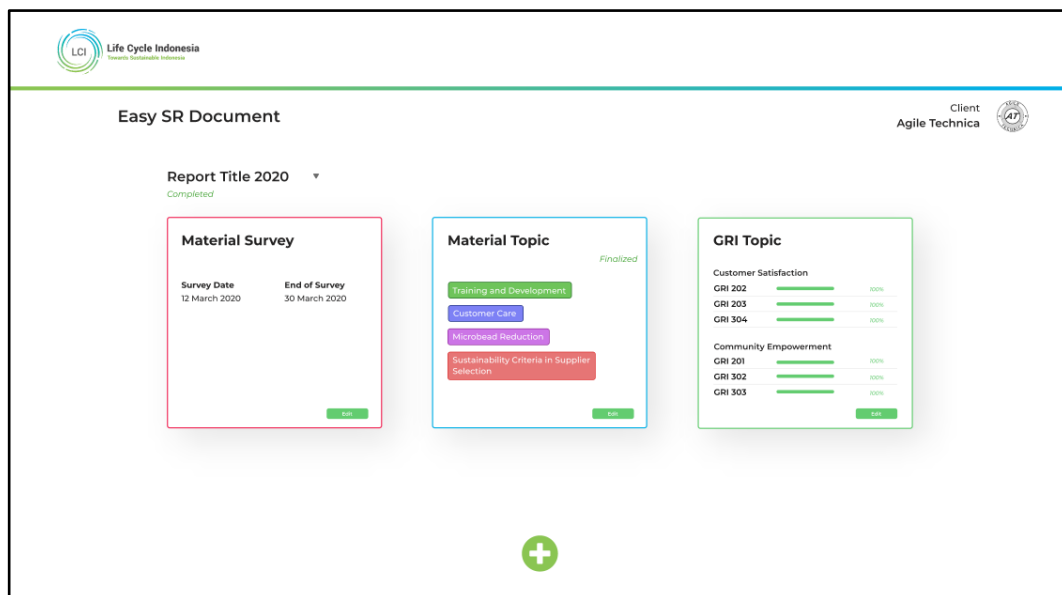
LCI Life Cycle Indonesia
Towards Sustainable Indonesia

Easy SR Document

Client
Agile Technica

AT

Report Title 2020 ▾
Completed

Material Survey

Survey Date
12 March 2020

End of Survey
30 March 2020

Edit

Material Topic

Finalized

Training and Development

Customer Care

Microbead Reduction

Sustainability Criteria in Supplier Selection

Edit

GRI Topic

Customer Satisfaction

| | |
|---|---|
| GRI 202 | 100% |
| GRI 203 | 100% |
| GRI 304 | 100% |

Community Empowerment

| | |
|---|---|
| GRI 201 | 100% |
| GRI 302 | 100% |
| GRI 303 | 100% |

Edit